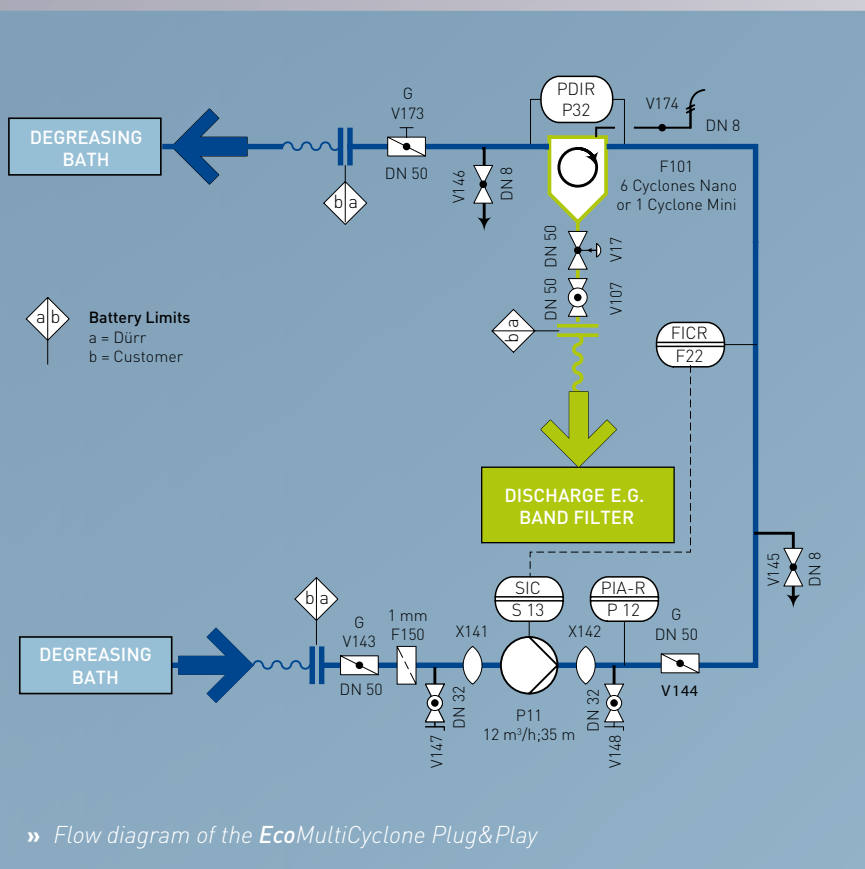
DEGREASING BATH

G
V173
DN 50

b a

V146
DN 8

PDIR
P32

V174
DN 8

F101
6 Cyclones Nano
or 1 Cyclone Mini

DN 50
V17

DN 50
V107

b a

a b
Battery Limits
a = Dürr
b = Customer

FICR
F22

DISCHARGE E.G. BAND FILTER

V145
DN 8

SIC
S 13

PIA-R
P 12

b a

G
V143
DN 50

1 mm
F150

X141

X142

G
DN 50

V144

DEGREASING BATH

V147
DN 32

P11
12 m$^3$/h;35 m

DN 32
V148

» Flow diagram of the EcoMultiCyclone Plug&Play